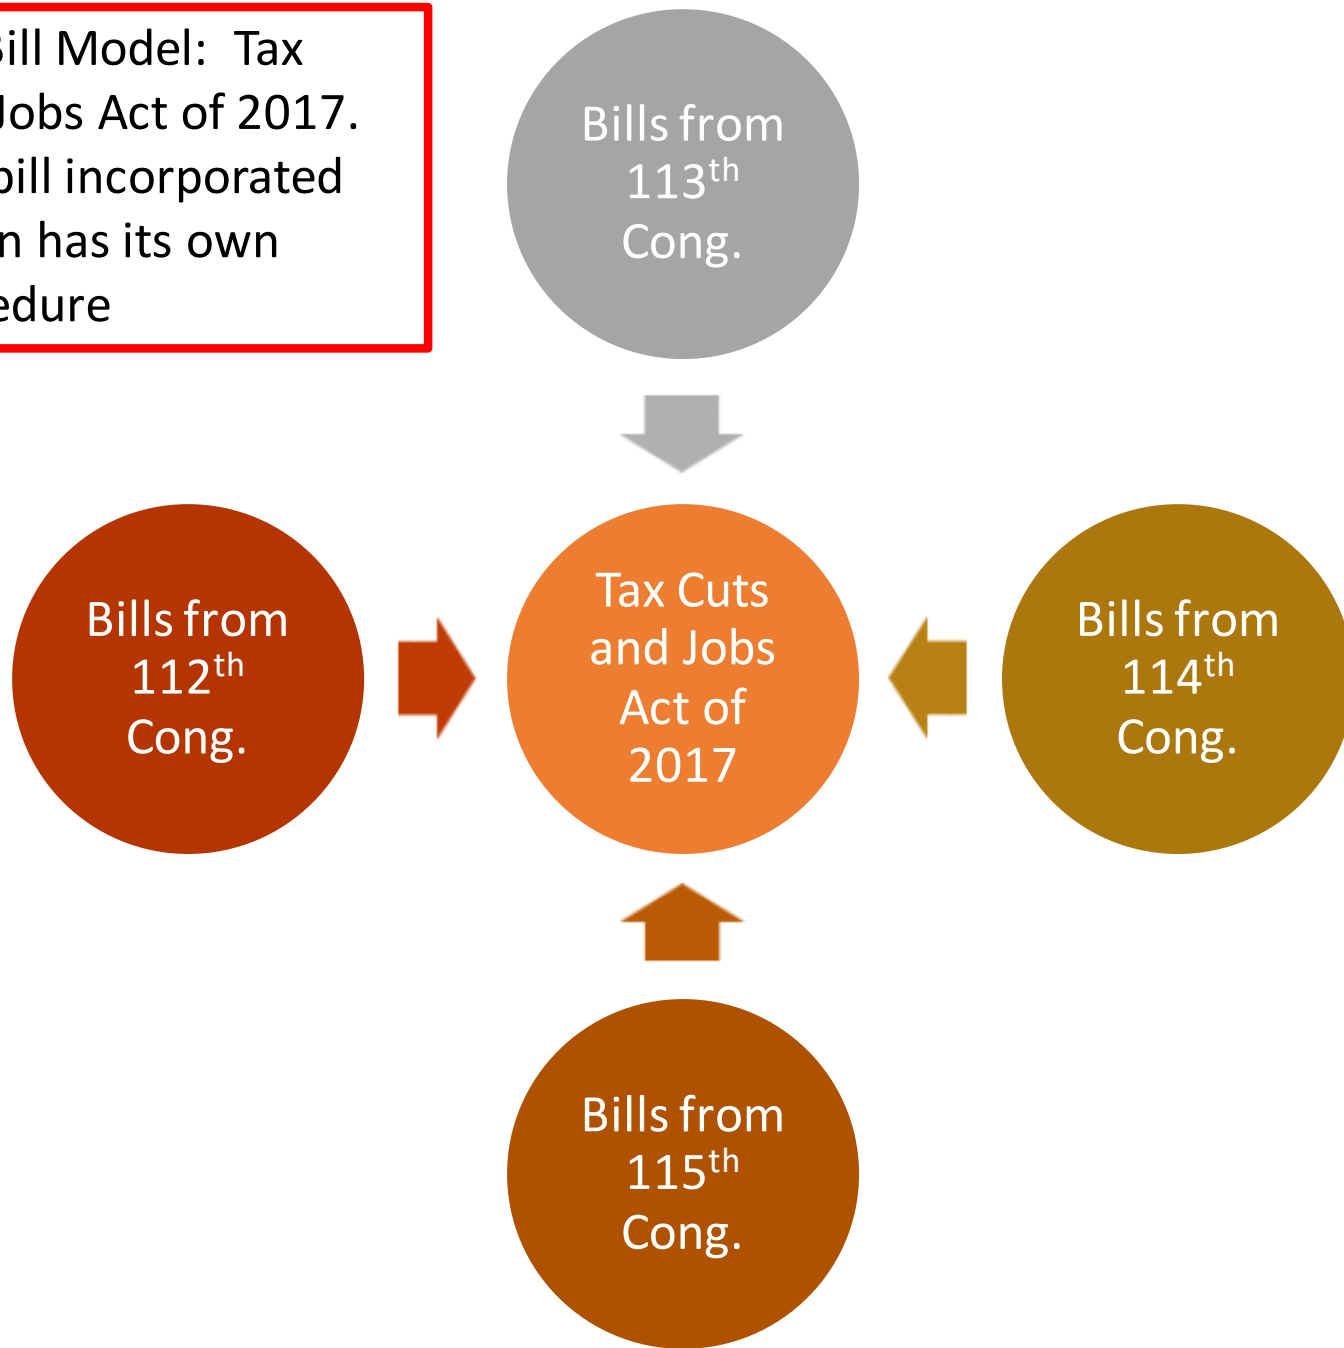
Bill Model: Tax Jobs Act of 2017. bill incorporated n has its own edure

Bills from 113$^{th}$ Cong.

Bills from 112$^{th}$ Cong.

Tax Cuts and Jobs Act of 2017

Bills from 114$^{th}$ Cong.

Bills from 115$^{th}$ Cong.